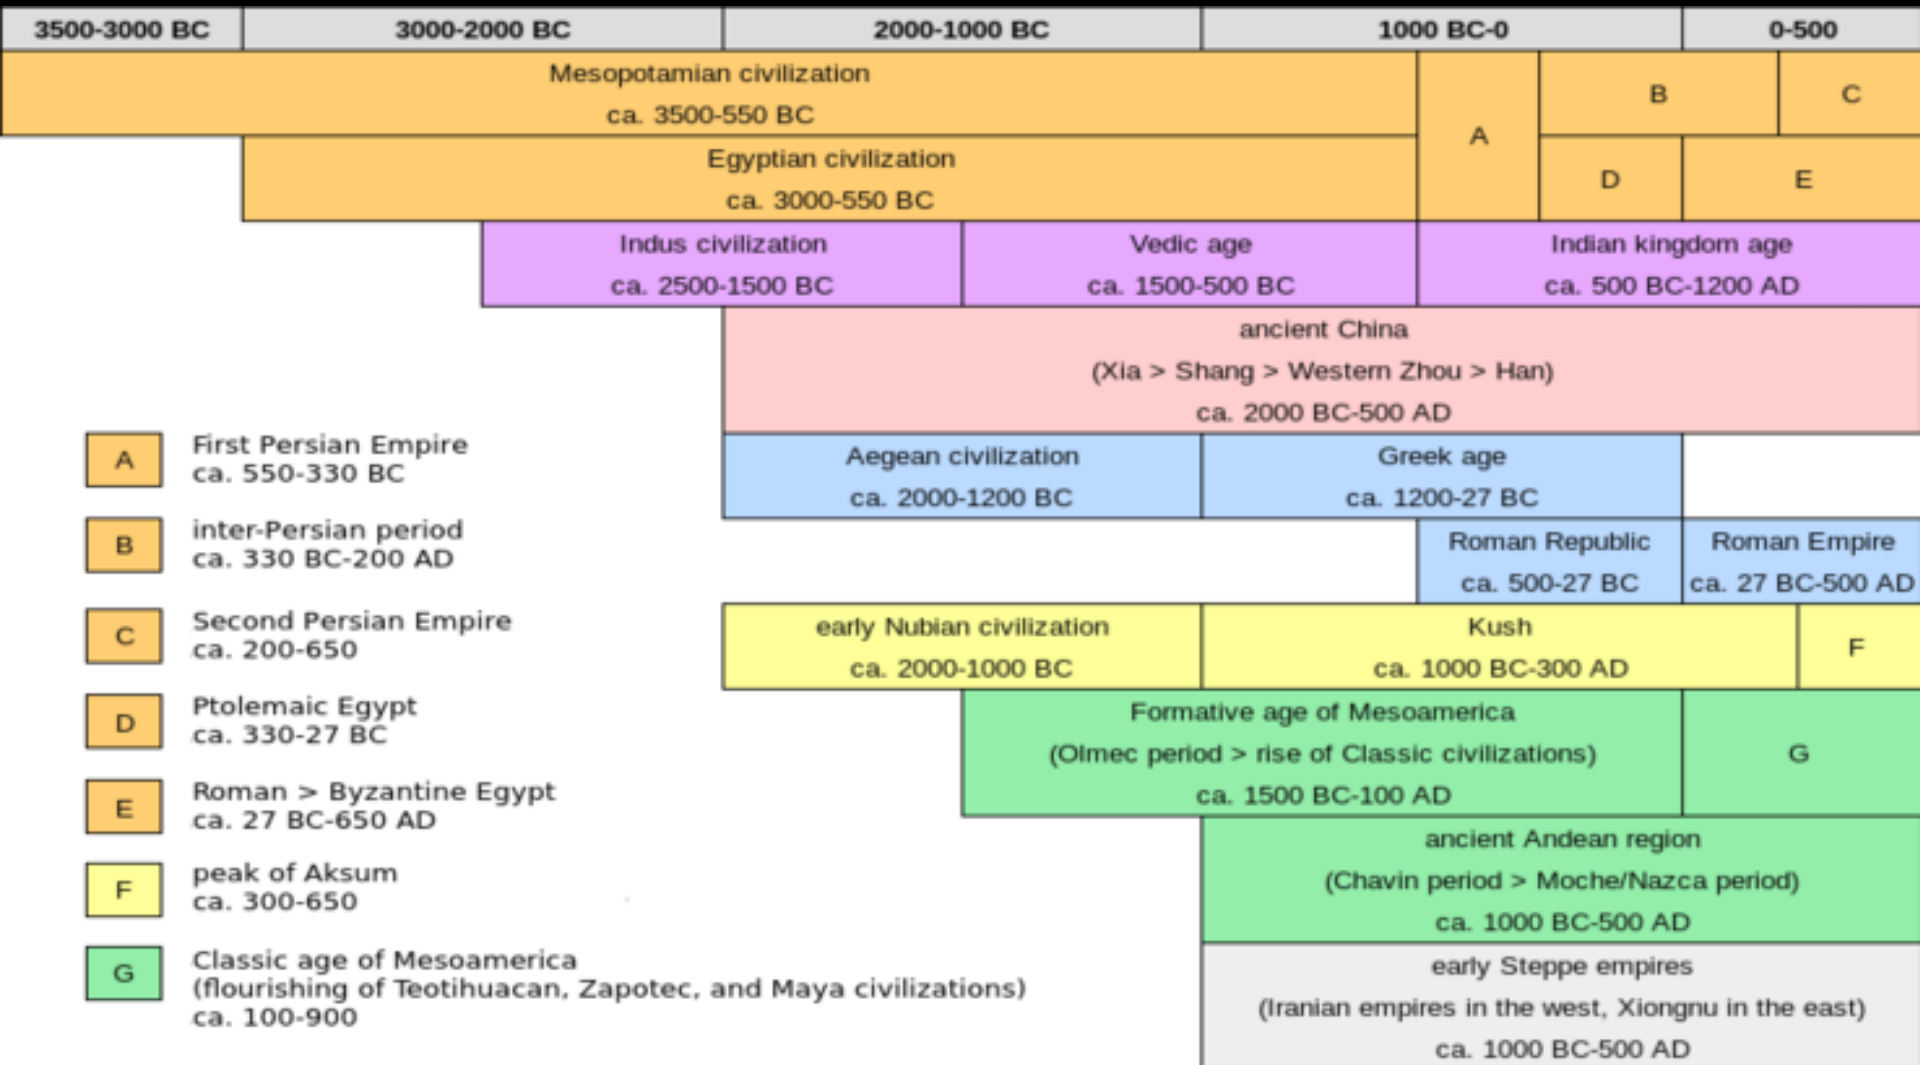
3500-3000 BC
3000-2000 BC
2000-1000 BC
1000 BC-0
0-500

Mesopotamian civilization
ca. 3500-550 BC

A

B

C

Egyptian civilization
ca. 3000-550 BC

D

E

Indus civilization
ca. 2500-1500 BC

Vedic age
ca. 1500-500 BC

Indian kingdom age
ca. 500 BC-1200 AD

ancient China
(Xia > Shang > Western Zhou > Han)
ca. 2000 BC-500 AD

Aegean civilization
ca. 2000-1200 BC

Greek age
ca. 1200-27 BC

Roman Republic
ca. 500-27 BC

Roman Empire
ca. 27 BC-500 AD

early Nubian civilization
ca. 2000-1000 BC

Kush
ca. 1000 BC-300 AD

F

Formative age of Mesoamerica
(Olmec period > rise of Classic civilizations)
ca. 1500 BC-100 AD

G

ancient Andean region
(Chavin period > Moche/Nazca period)
ca. 1000 BC-500 AD

early Steppe empires
(Iranian empires in the west, Xiongnu in the east)
ca. 1000 BC-500 AD

A First Persian Empire
ca. 550-330 BC

B inter-Persian period
ca. 330 BC-200 AD

C Second Persian Empire
ca. 200-650

D Ptolemaic Egypt
ca. 330-27 BC

E Roman > Byzantine Egypt
ca. 27 BC-650 AD

F peak of Aksum
ca. 300-650

G Classic age of Mesoamerica
(flourishing of Teotihuacan, Zapotec, and Maya civilizations)
ca. 100-900